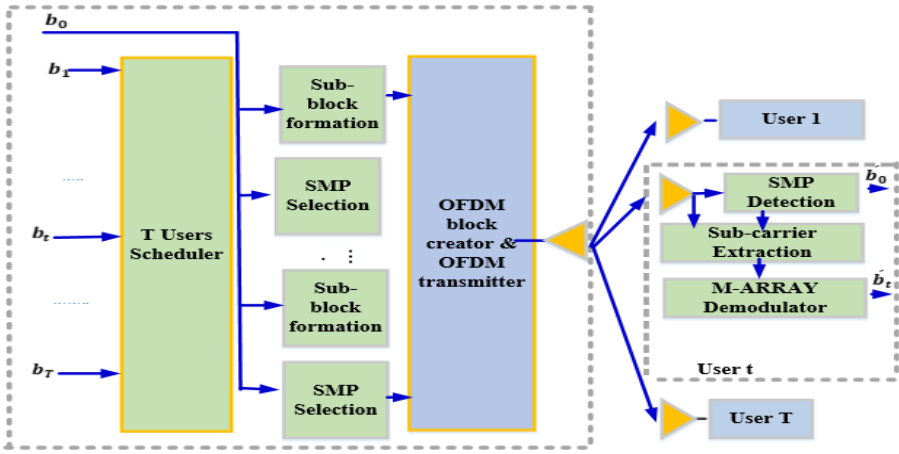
$b_0$

$b_1$

$b_t$

$b_T$

T Users Scheduler

Sub-block formation

SMP Selection

Sub-block formation

SMP Selection

OFDM block creator & OFDM transmitter

User 1

SMP Detection

$\acute{b}_0$

Sub-carrier Extraction

M-ARRAY Demodulator

$\acute{b}_t$

User t

User T